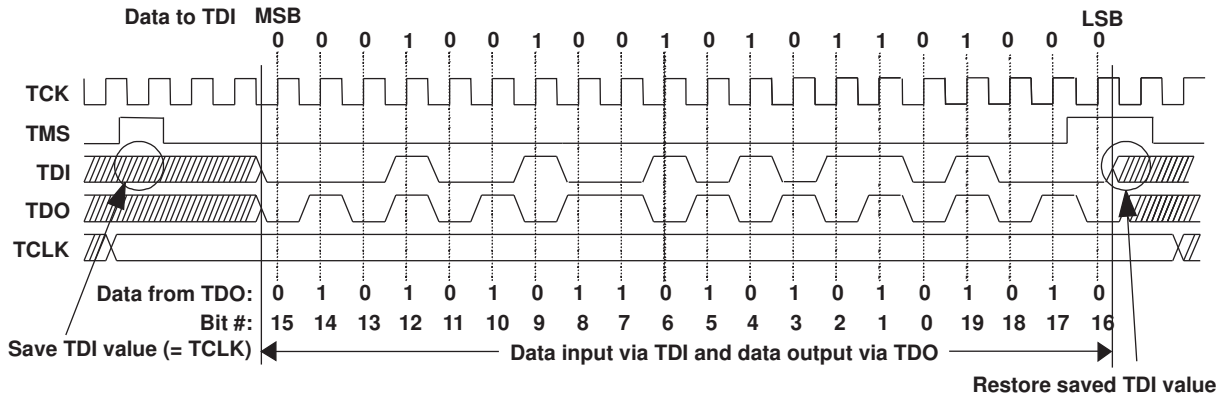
Data to TDI MSB LSB
0 0 0 1 0 0 1 0 0 1 0 1 0 1 1 0 1 0 0 0

TCK
TMS
TDI
TDO
TCLK

Data from TDO: 0 1 0 1 0 1 0 1 1 0 1 0 1 0 1 0 1 0 1 0
Bit #: 15 14 13 12 11 10 9 8 7 6 5 4 3 2 1 0 19 18 17 16

Save TDI value (= TCLK)
Data input via TDI and data output via TDO
Restore saved TDI value